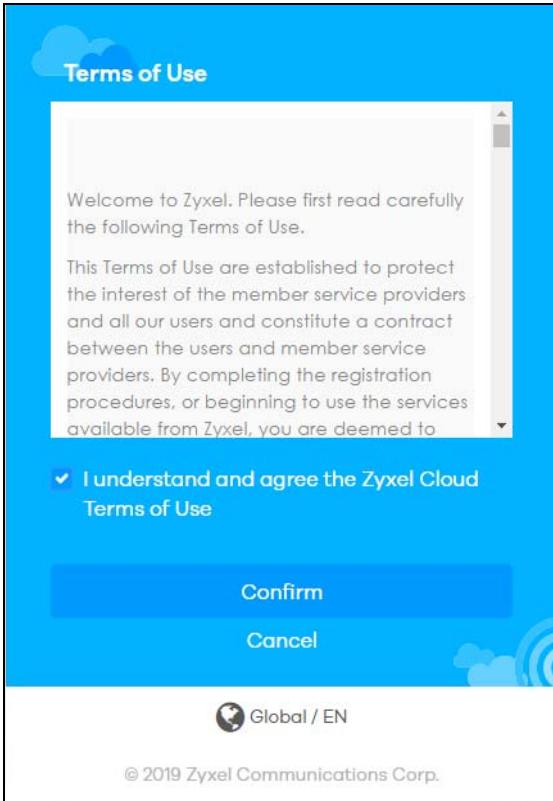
Terms of Use

Welcome to Zyxel. Please first read carefully the following Terms of Use.

This Terms of Use are established to protect the interest of the member service providers and all our users and constitute a contract between the users and member service providers. By completing the registration procedures, or beginning to use the services available from Zyxel, you are deemed to

I understand and agree the Zyxel Cloud Terms of Use

Confirm

Cancel

Global / EN

© 2019 Zyxel Communications Corp.